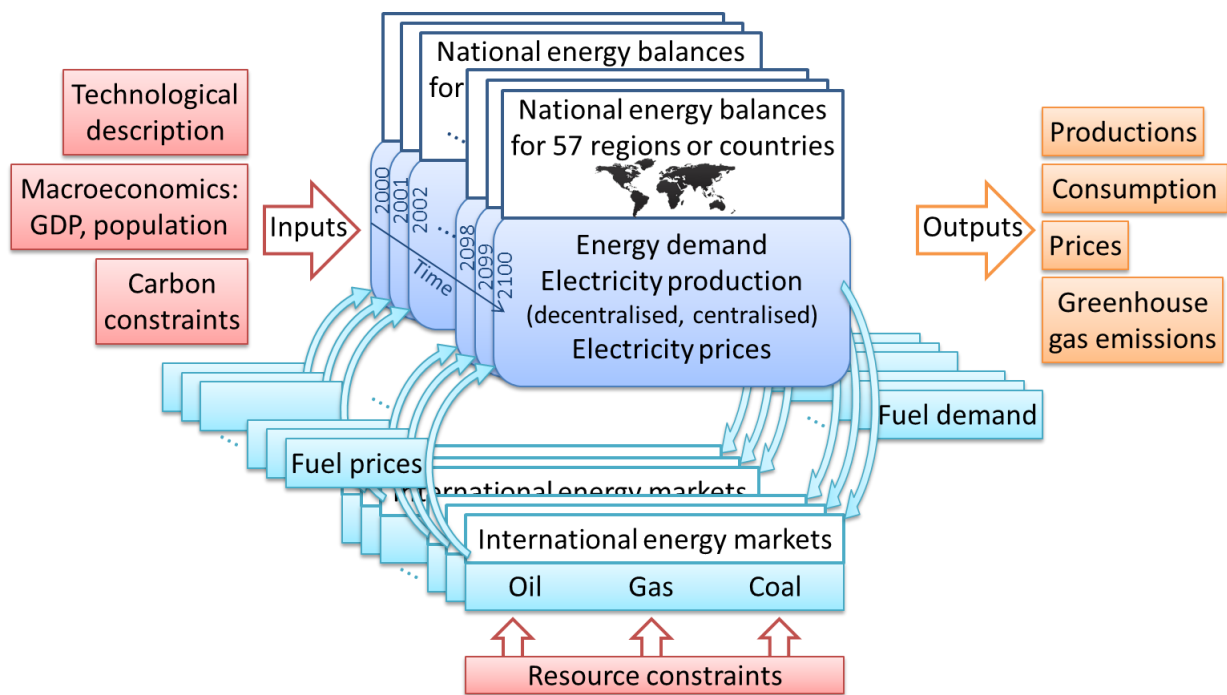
Technological description

Macroeconomics: GDP, population

Carbon constraints

Inputs

National energy balances for

National energy balances for 57 regions or countries

2000
2001
2002
2098
2099
2100

Time

Energy demand
Electricity production
(decentralised, centralised)
Electricity prices

Outputs

Productions

Consumption

Prices

Greenhouse gas emissions

Fuel demand

Fuel prices

International energy markets

International energy markets

Oil Gas Coal

Resource constraints